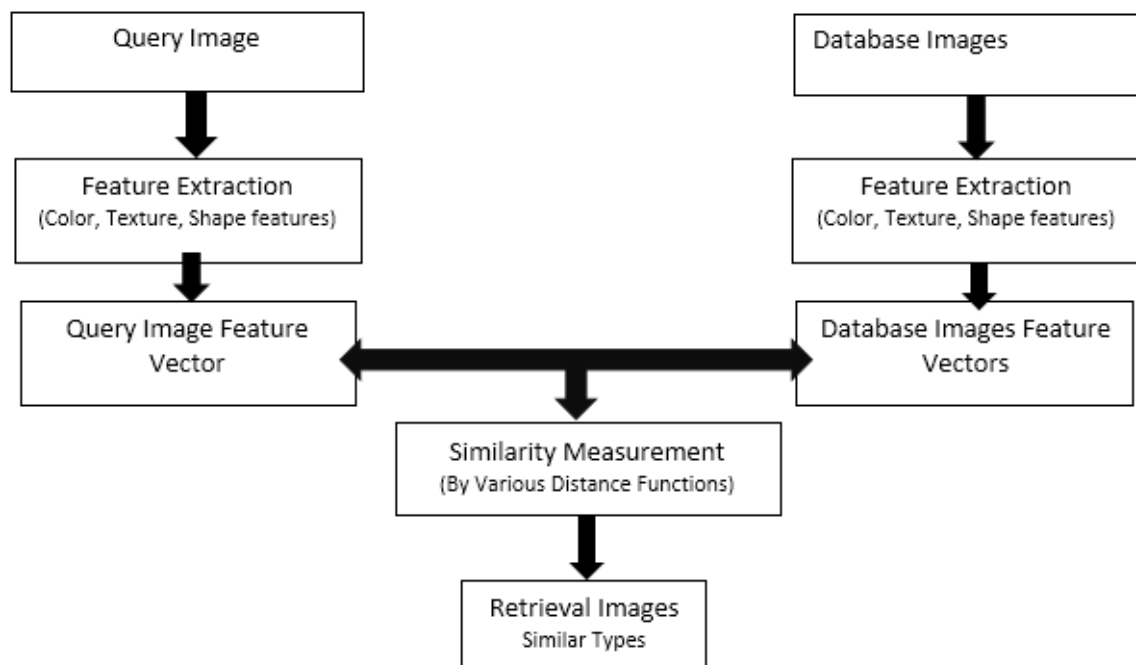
Query Image

Database Images

Feature Extraction
(Color, Texture, Shape features)

Feature Extraction
(Color, Texture, Shape features)

Query Image Feature Vector

Database Images Feature Vectors

Similarity Measurement
(By Various Distance Functions)

Retrieval Images
Similar Types